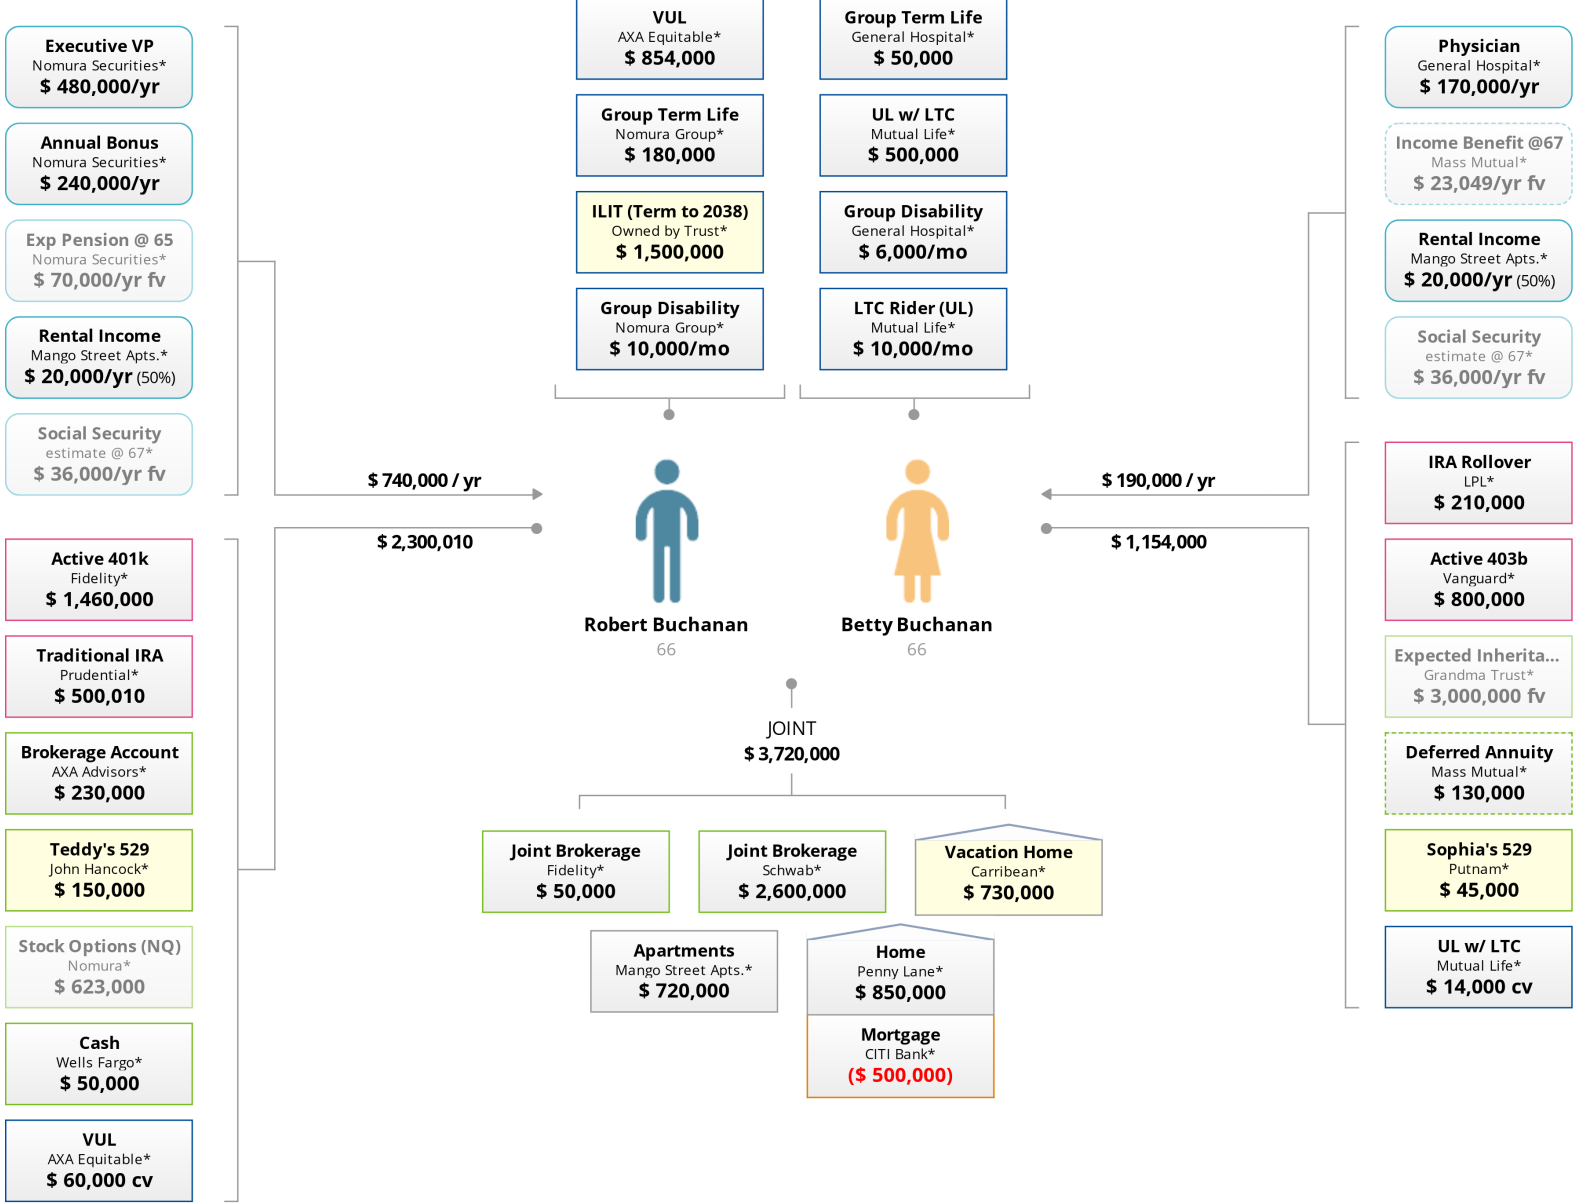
Executive VP
Nomura Securities*
$ 480,000/yr

Annual Bonus
Nomura Securities*
$ 240,000/yr

Exp Pension @ 65
Nomura Securities*
$ 70,000/yr fv

Rental Income
Mango Street Apts.*
$ 20,000/yr (50%)

Social Security
estimate @ 67*
$ 36,000/yr fv

Active 401k
Fidelity*
$ 1,460,000

Traditional IRA
Prudential*
$ 500,010

Brokerage Account
AXA Advisors*
$ 230,000

Teddy's 529
John Hancock*
$ 150,000

Stock Options (NQ)
Nomura*
$ 623,000

Cash
Wells Fargo*
$ 50,000

VUL
AXA Equitable*
$ 60,000 cv

VUL
AXA Equitable*
$ 854,000

Group Term Life
Nomura Group*
$ 180,000

ILIT (Term to 2038)
Owned by Trust*
$ 1,500,000

Group Disability
Nomura Group*
$ 10,000/mo

Group Term Life
General Hospital*
$ 50,000

UL w/ LTC
Mutual Life*
$ 500,000

Group Disability
General Hospital*
$ 6,000/mo

LTC Rider (UL)
Mutual Life*
$ 10,000/mo

$ 740,000 / yr

$ 2,300,010

Robert Buchanan
66

Betty Buchanan
66

$ 190,000 / yr

$ 1,154,000

JOINT
$ 3,720,000

Joint Brokerage
Fidelity*
$ 50,000

Joint Brokerage
Schwab*
$ 2,600,000

Vacation Home
Carribean*
$ 730,000

Apartments
Mango Street Apts.*
$ 720,000

Home
Penny Lane*
$ 850,000

Mortgage
CITI Bank*
($ 500,000)

Physician
General Hospital*
$ 170,000/yr

Income Benefit @67
Mass Mutual*
$ 23,049/yr fv

Rental Income
Mango Street Apts.*
$ 20,000/yr (50%)

Social Security
estimate @ 67*
$ 36,000/yr fv

IRA Rollover
LPL*
$ 210,000

Active 403b
Vanguard*
$ 800,000

Expected Inherita...
Grandma Trust*
$ 3,000,000 fv

Deferred Annuity
Mass Mutual*
$ 130,000

Sophia's 529
Putnam*
$ 45,000

UL w/ LTC
Mutual Life*
$ 14,000 cv